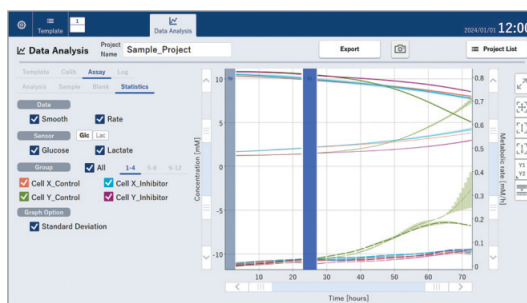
Template 1 Data Analysis 2024/01/01 12:00

Data Analysis Project Name Sample_Project Export Project List

Template Calib Assay Log
Analysis Sample Blank Statistics

Data
Smooth Rate

Sensor Glc Lac
Glucose Lactate

Group
All 1-4 5-8 9-12
Cell X_Control Cell X_Inhibitor
Cell Y_Control Cell Y_Inhibitor

Graph Option
Standard Deviation

Concentration [mM]
10
5
0
-5
-10

Metabolic rate [mM/h]
0.8
0.7
0.6
0.5
0.4
0.3
0.2
0.1
0

10 20 30 40 50 60 70
Time [hours]